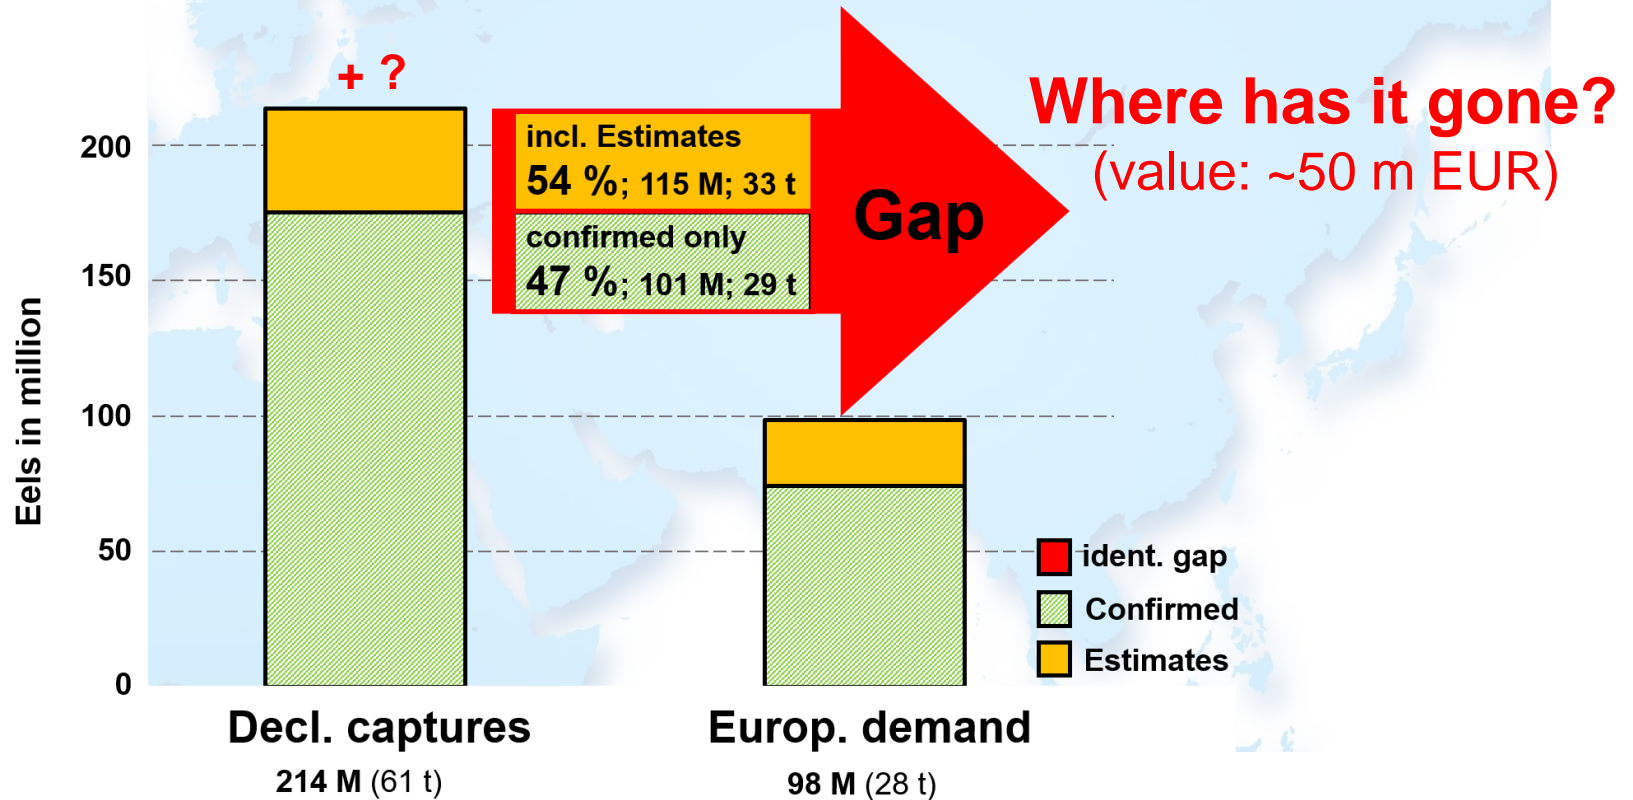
+ ?

Where has it gone?
(value: ~50 m EUR)

incl. Estimates
54 %; 115 M; 33 t

confirmed only
47 %; 101 M; 29 t

Gap

Eels in million

200
150
100
50
0

ident. gap
Confirmed
Estimates

Decl. captures
214 M (61 t)

Europ. demand
98 M (28 t)